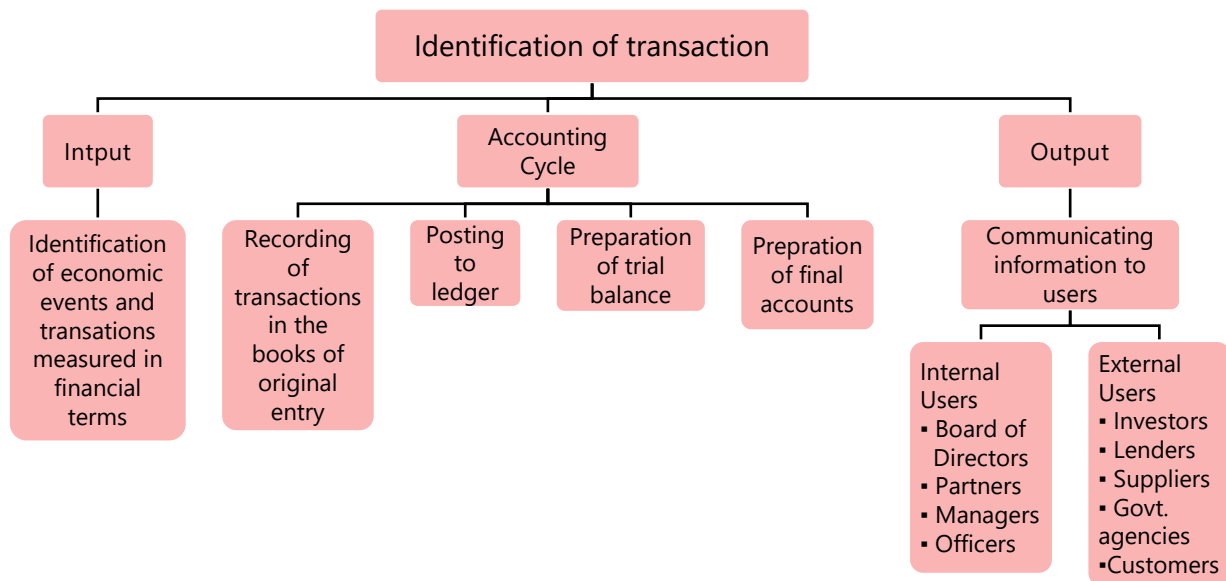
Identification of transaction

Intput

Accounting Cycle

Output

Identification of economic events and transations measured in financial terms

Recording of transactions in the books of original entry

Posting to ledger

Preparation of trial balance

Prepration of final accounts

Communicating information to users

Internal Users
▪ Board of Directors
▪ Partners
▪ Managers
▪ Officers

External Users
▪ Investors
▪ Lenders
▪ Suppliers
▪ Govt. agencies
▪Customers